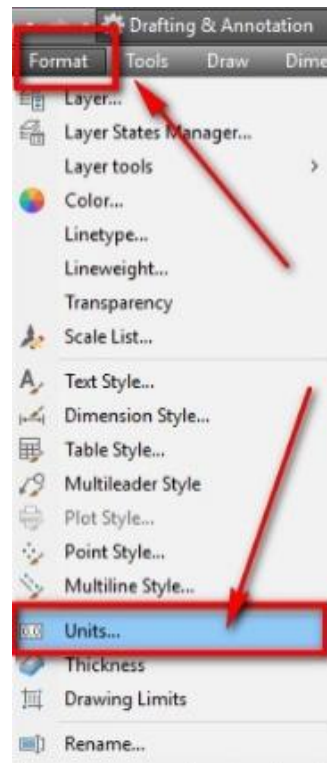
Drafting & Annotation
Format Tools Draw Dime
Layer...
Layer States Manager...
Layer tools >
Color...
Linetype...
Lineweight...
Transparency
Scale List...
Text Style...
Dimension Style...
Table Style...
Multileader Style
Plot Style...
Point Style...
Multiline Style...
Units...
Thickness
Drawing Limits
Rename...